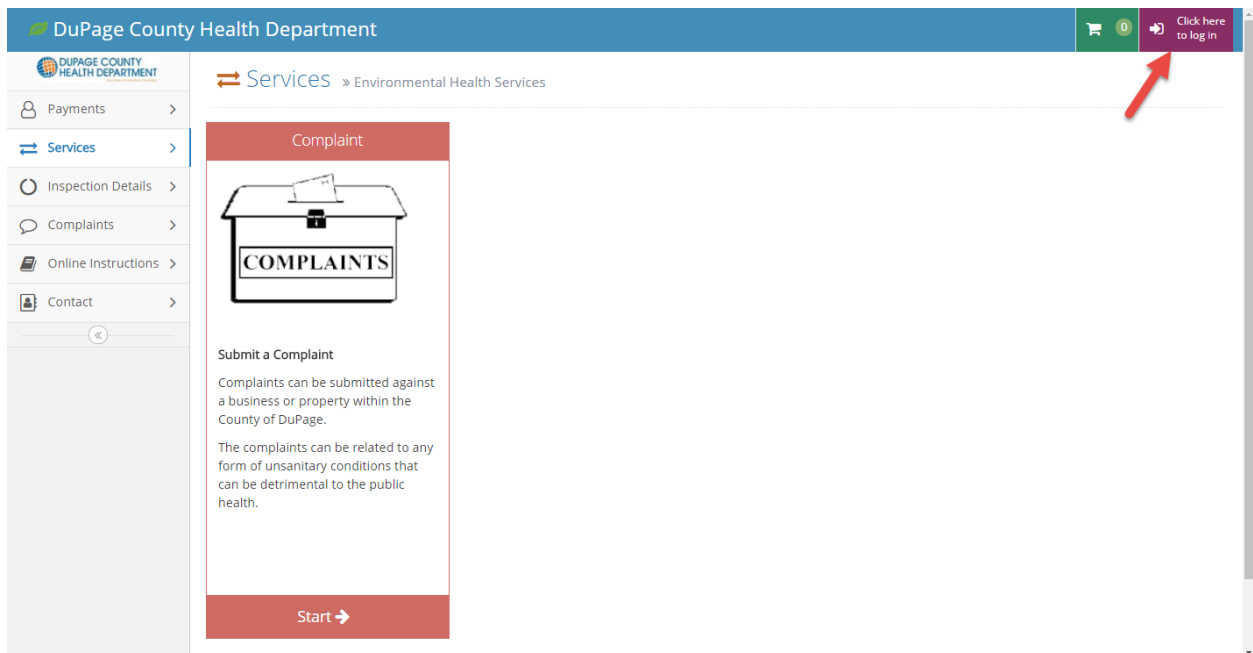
DuPage County Health Department

0

Click here to log in

DUPAGE COUNTY HEALTH DEPARTMENT

Payments

Services

Inspection Details

Complaints

Online Instructions

Contact

Services » Environmental Health Services

Complaint

COMPLAINTS

Submit a Complaint

Complaints can be submitted against a business or property within the County of DuPage.

The complaints can be related to any form of unsanitary conditions that can be detrimental to the public health.

Start